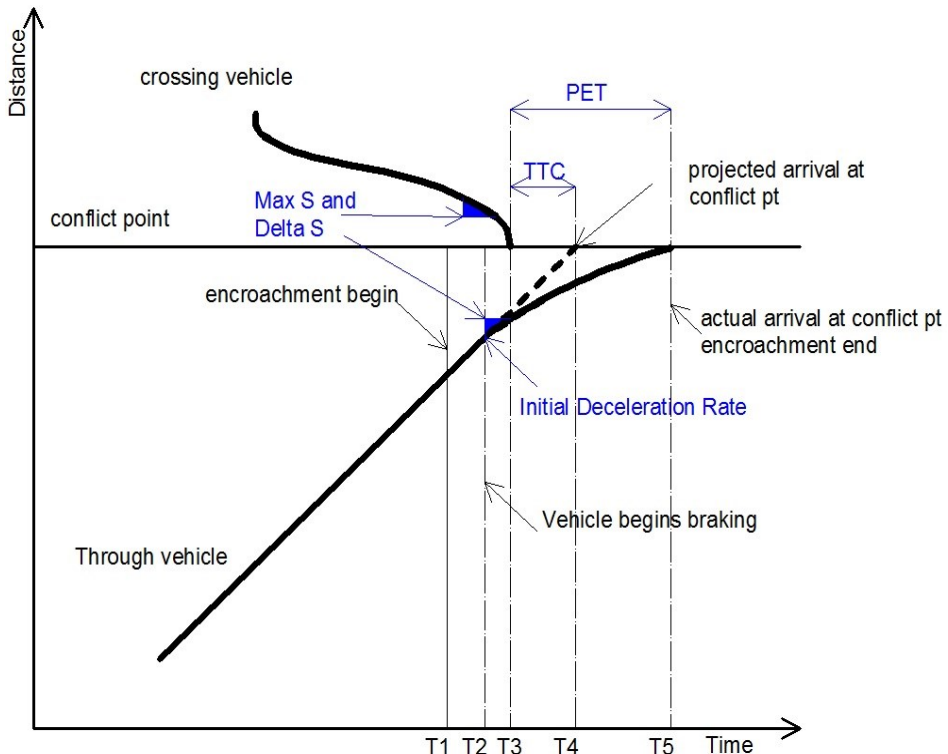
Distance

crossing vehicle

PET

TTC

projected arrival at conflict pt

Max S and Delta S

conflict point

encroachment begin

actual arrival at conflict pt encroachment end

Initial Deceleration Rate

Vehicle begins braking

Through vehicle

T1 T2 T3 T4 T5 Time